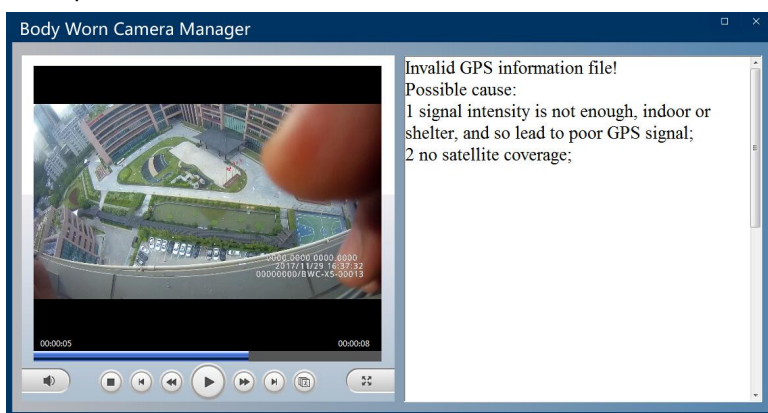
Body Worn Camera Manager

0000.0000 0000.0000
2017/11/29 16:37:32
00000000/BWC-X5-00013

00:00:05

00:00:08

Invalid GPS information file!
Possible cause:
1 signal intensity is not enough, indoor or shelter, and so lead to poor GPS signal;
2 no satellite coverage;